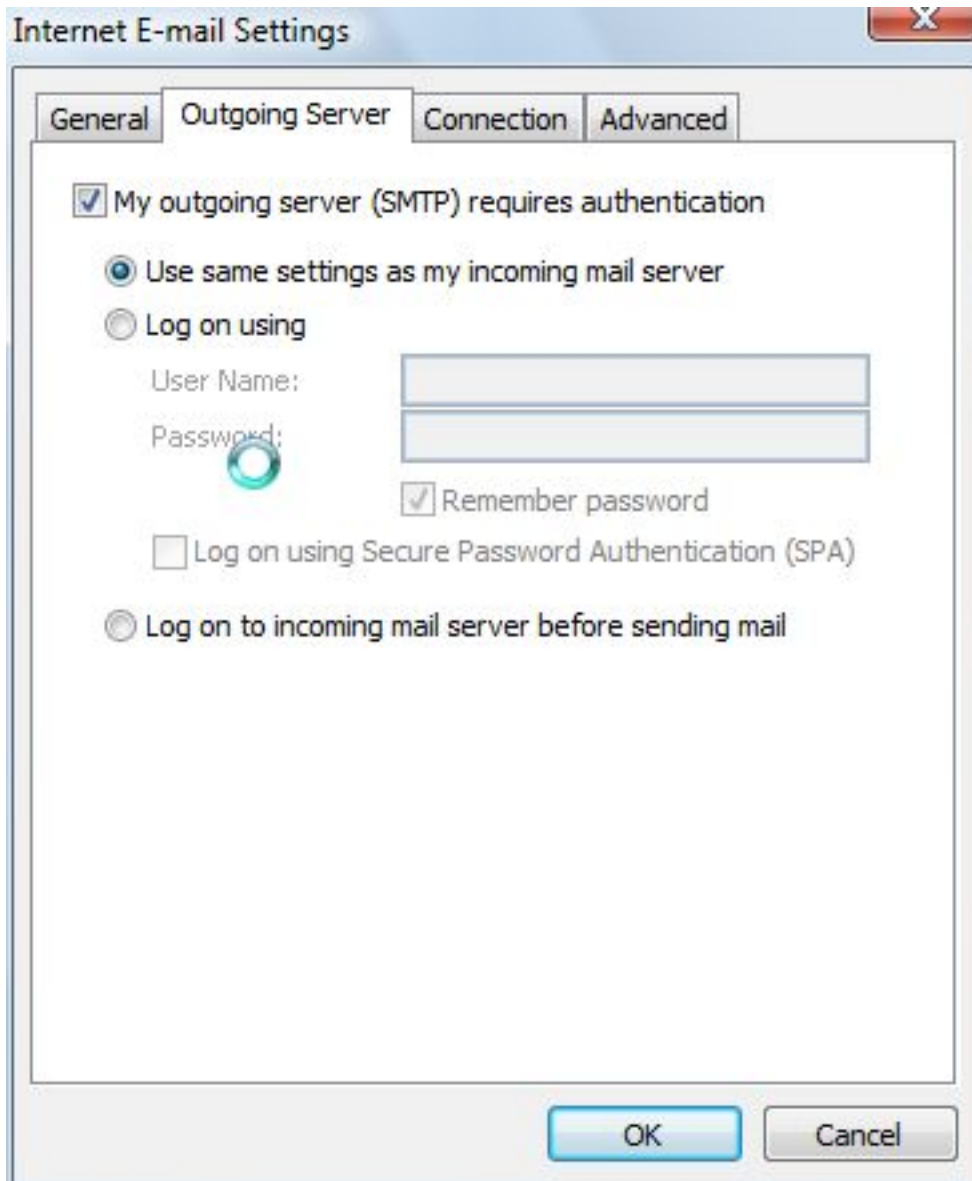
Internet E-mail Settings

General | Outgoing Server | Connection | Advanced

My outgoing server (SMTP) requires authentication

Use same settings as my incoming mail server

Log on using

User Name:

Password:

Remember password

Log on using Secure Password Authentication (SPA)

Log on to incoming mail server before sending mail

OK

Cancel